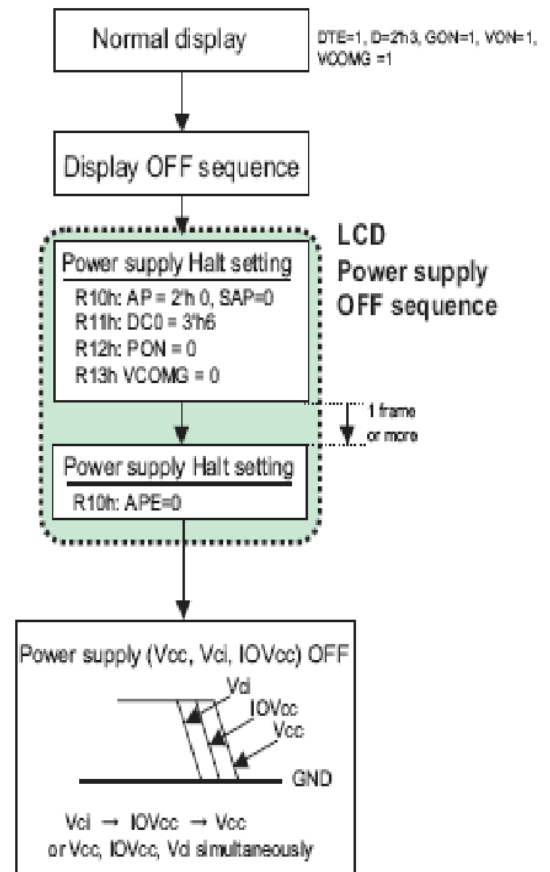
Normal display

DTE=1, D=2'h3, GON=1, VON=1, VCOMG =1

Display OFF sequence

LCD Power supply OFF sequence

Power supply Halt setting

R10h: AP = 2'h 0, SAP=0
R11h: DC0 = 3'h6
R12h: PON = 0
R13h VCOMG = 0

1 frame or more

Power supply Halt setting

R10h: APE=0

Power supply (Vcc, Vci, IOVcc) OFF

Vci
IOVcc
Vcc
GND

Vci → IOVcc → Vcc
or Vcc, IOVcc, Vci simultaneously